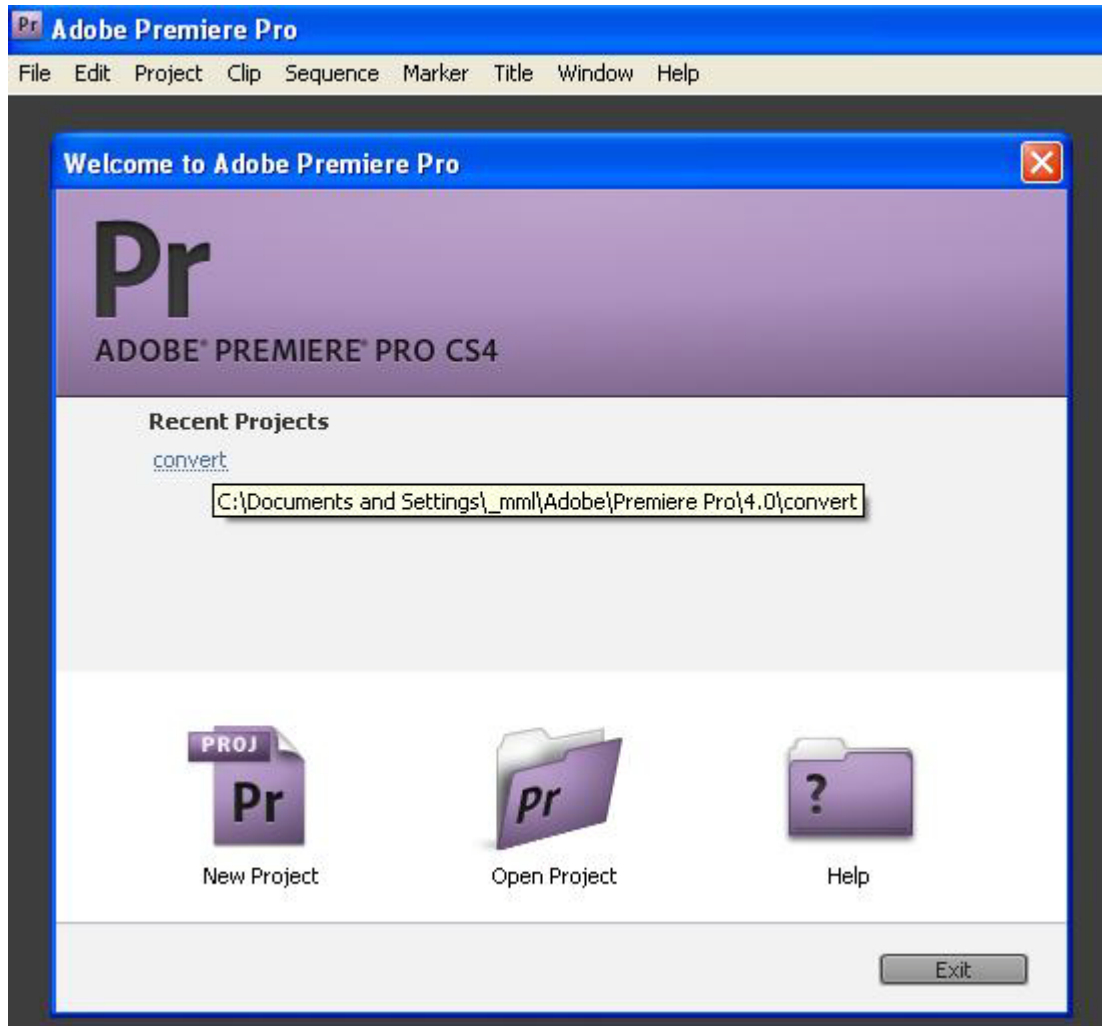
Pr Adobe Premiere Pro

File Edit Project Clip Sequence Marker Title Window Help

Welcome to Adobe Premiere Pro

Pr

ADOBE® PREMIERE® PRO CS4

Recent Projects

convert

C:\Documents and Settings\_mml\Adobe\Premiere Pro\4.0\convert

PROJ Pr

New Project

Pr

Open Project

?

Help

Exit